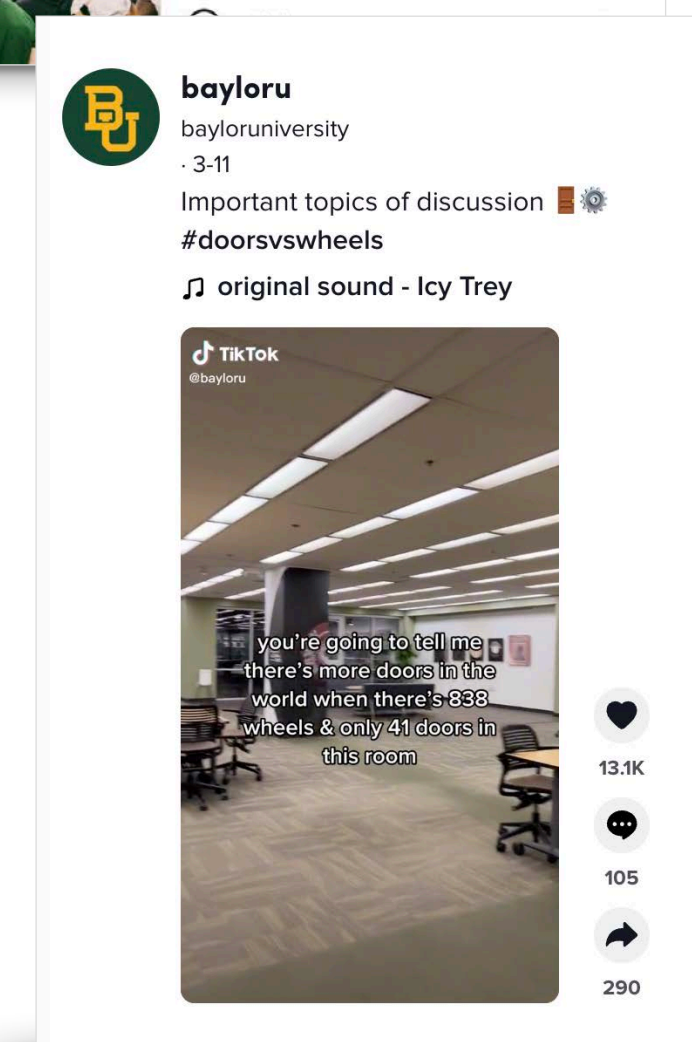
BU

bayloru
bayloruniversity
· 3-11
Important topics of discussion 🚪⚙️
#doorsvswheels
♫ original sound - Icy Trey

TikTok
@bayloru

you're going to tell me there's more doors in the world when there's 838 wheels & only 41 doors in this room

13.1K
105
290